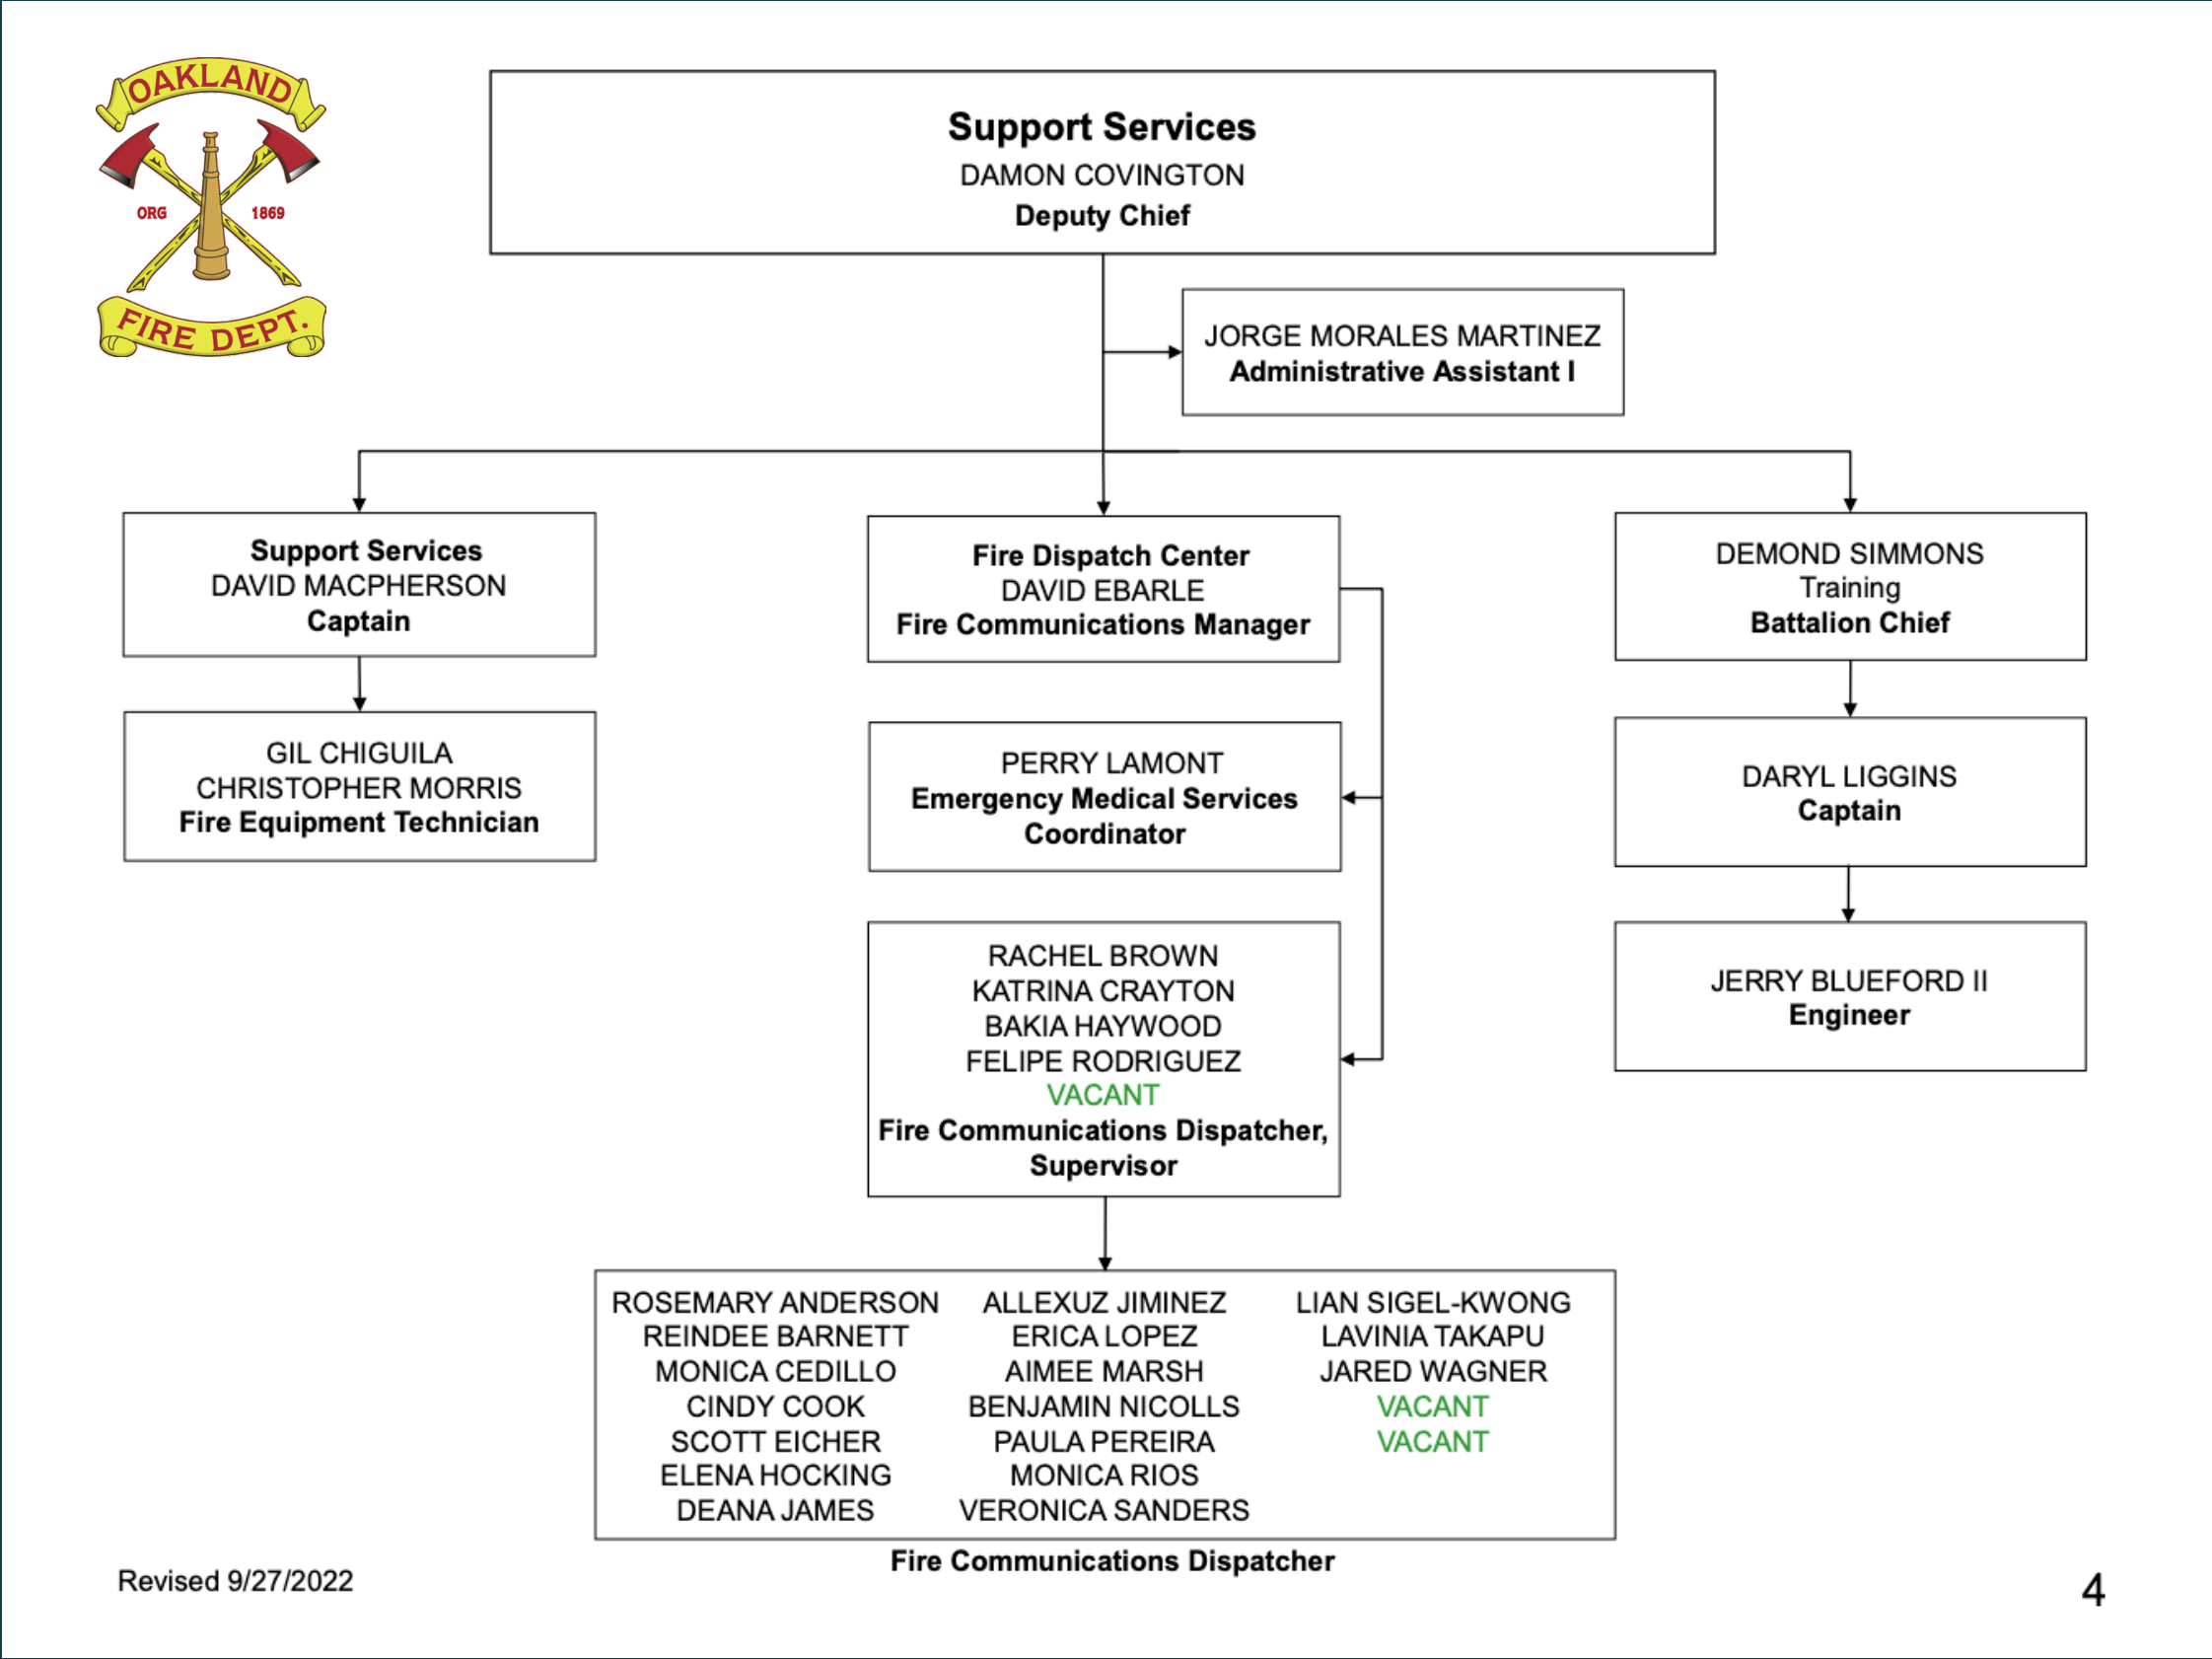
OAKLAND
ORG 1869
FIRE DEPT.

Support Services
DAMON COVINGTON
Deputy Chief

JORGE MORALES MARTINEZ
Administrative Assistant I

Support Services
DAVID MACPHERSON
Captain

GIL CHIGUILA
CHRISTOPHER MORRIS
Fire Equipment Technician

Fire Dispatch Center
DAVID EBARLE
Fire Communications Manager

PERRY LAMONT
Emergency Medical Services Coordinator

RACHEL BROWN
KATRINA CRAYTON
BAKIA HAYWOOD
FELIPE RODRIGUEZ
VACANT
Fire Communications Dispatcher, Supervisor

DEMOND SIMMONS
Training
Battalion Chief

DARYL LIGGINS
Captain

JERRY BLUEFORD II
Engineer

ROSEMARY ANDERSON
REINDEE BARNETT
MONICA CEDILLO
CINDY COOK
SCOTT EICHER
ELENA HOCKING
DEANA JAMES

ALLEXUZ JIMINEZ
ERICA LOPEZ
AIMEE MARSH
BENJAMIN NICOLLS
PAULA PEREIRA
MONICA RIOS
VERONICA SANDERS

LIAN SIGEL-KWONG
LAVINIA TAKAPU
JARED WAGNER
VACANT
VACANT

Fire Communications Dispatcher

Revised 9/27/2022

4